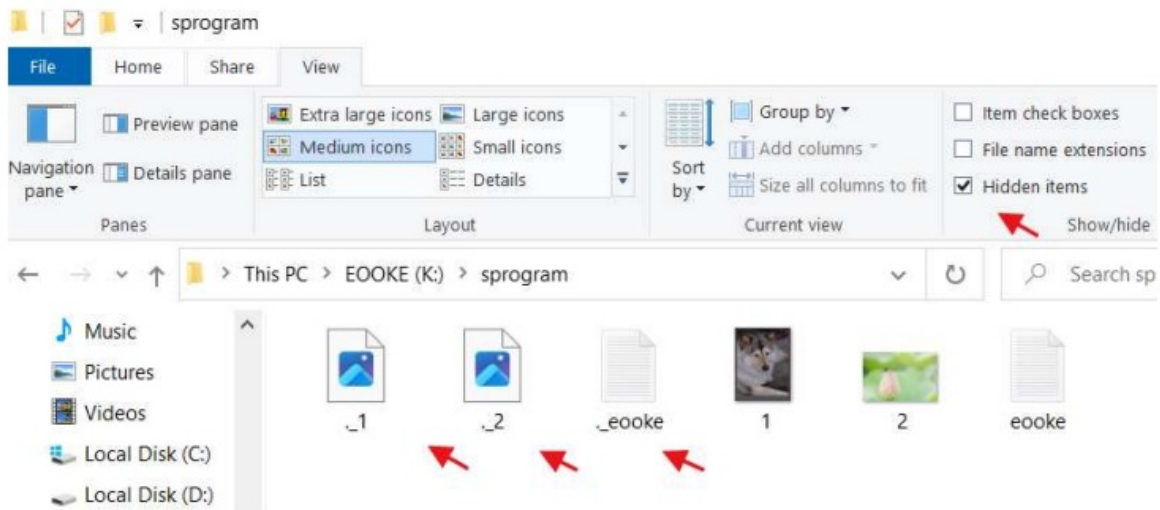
sprogram

File Home Share View

Navigation pane ▾
Preview pane
Details pane
Panes

Extra large icons
Large icons
Medium icons
Small icons
List
Details
Layout

Sort by ▾
Group by ▾
Add columns ▾
Size all columns to fit
Current view

Item check boxes
File name extensions
Hidden items
Show/hide

This PC > EOOKE (K:) > sprogram

Search sp

Music
Pictures
Videos
Local Disk (C:)
Local Disk (D:)

._1
._2
._eooke
1
2
eooke